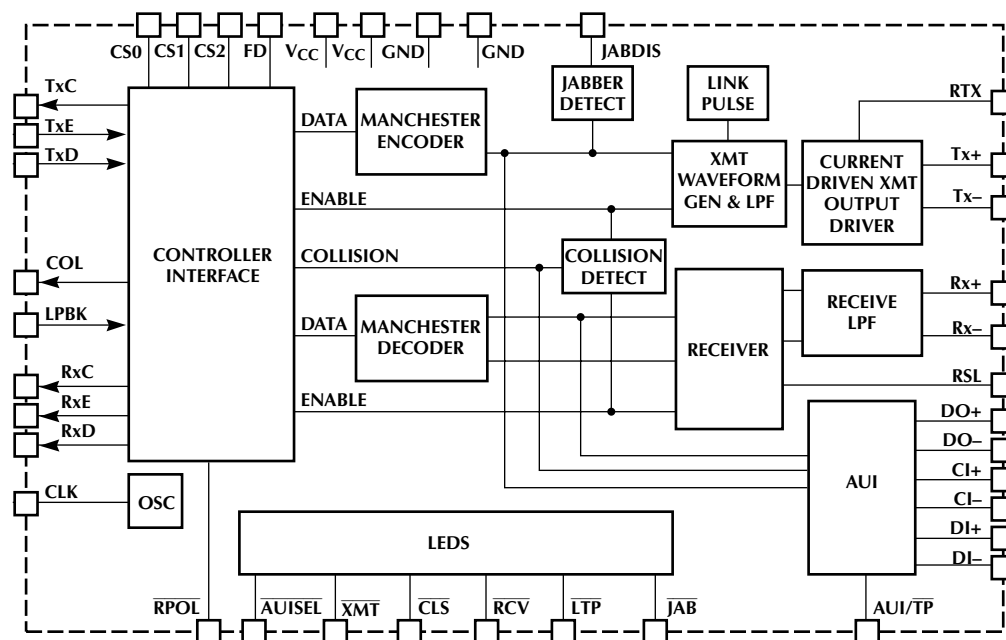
CS0 CS1 CS2 FD $V_{CC}$ $V_{CC}$ GND GND JABDIS

TxC
TxE
TxD

CONTROLLER INTERFACE

DATA
MANCHESTER ENCODER

JABBER DETECT

LINK PULSE

XMT WAVEFORM GEN & LPF

CURRENT DRIVEN XMT OUTPUT DRIVER

RTX
Tx+
Tx–

ENABLE

COLLISION
COLLISION DETECT

COL
LPBK

DATA
MANCHESTER DECODER

RECEIVER

RECEIVE LPF

Rx+
Rx–
RSL

RxC
RxE
RxD

ENABLE

AUI

DO+
DO–
CI+
CI–
DI+
DI–

CLK
OSC

LEDS

$\overline{RPOL}$ $\overline{AUISEL}$ $\overline{XMT}$ $\overline{CLS}$ $\overline{RCV}$ $\overline{LTP}$ $\overline{JAB}$ AUI/$\overline{TP}$